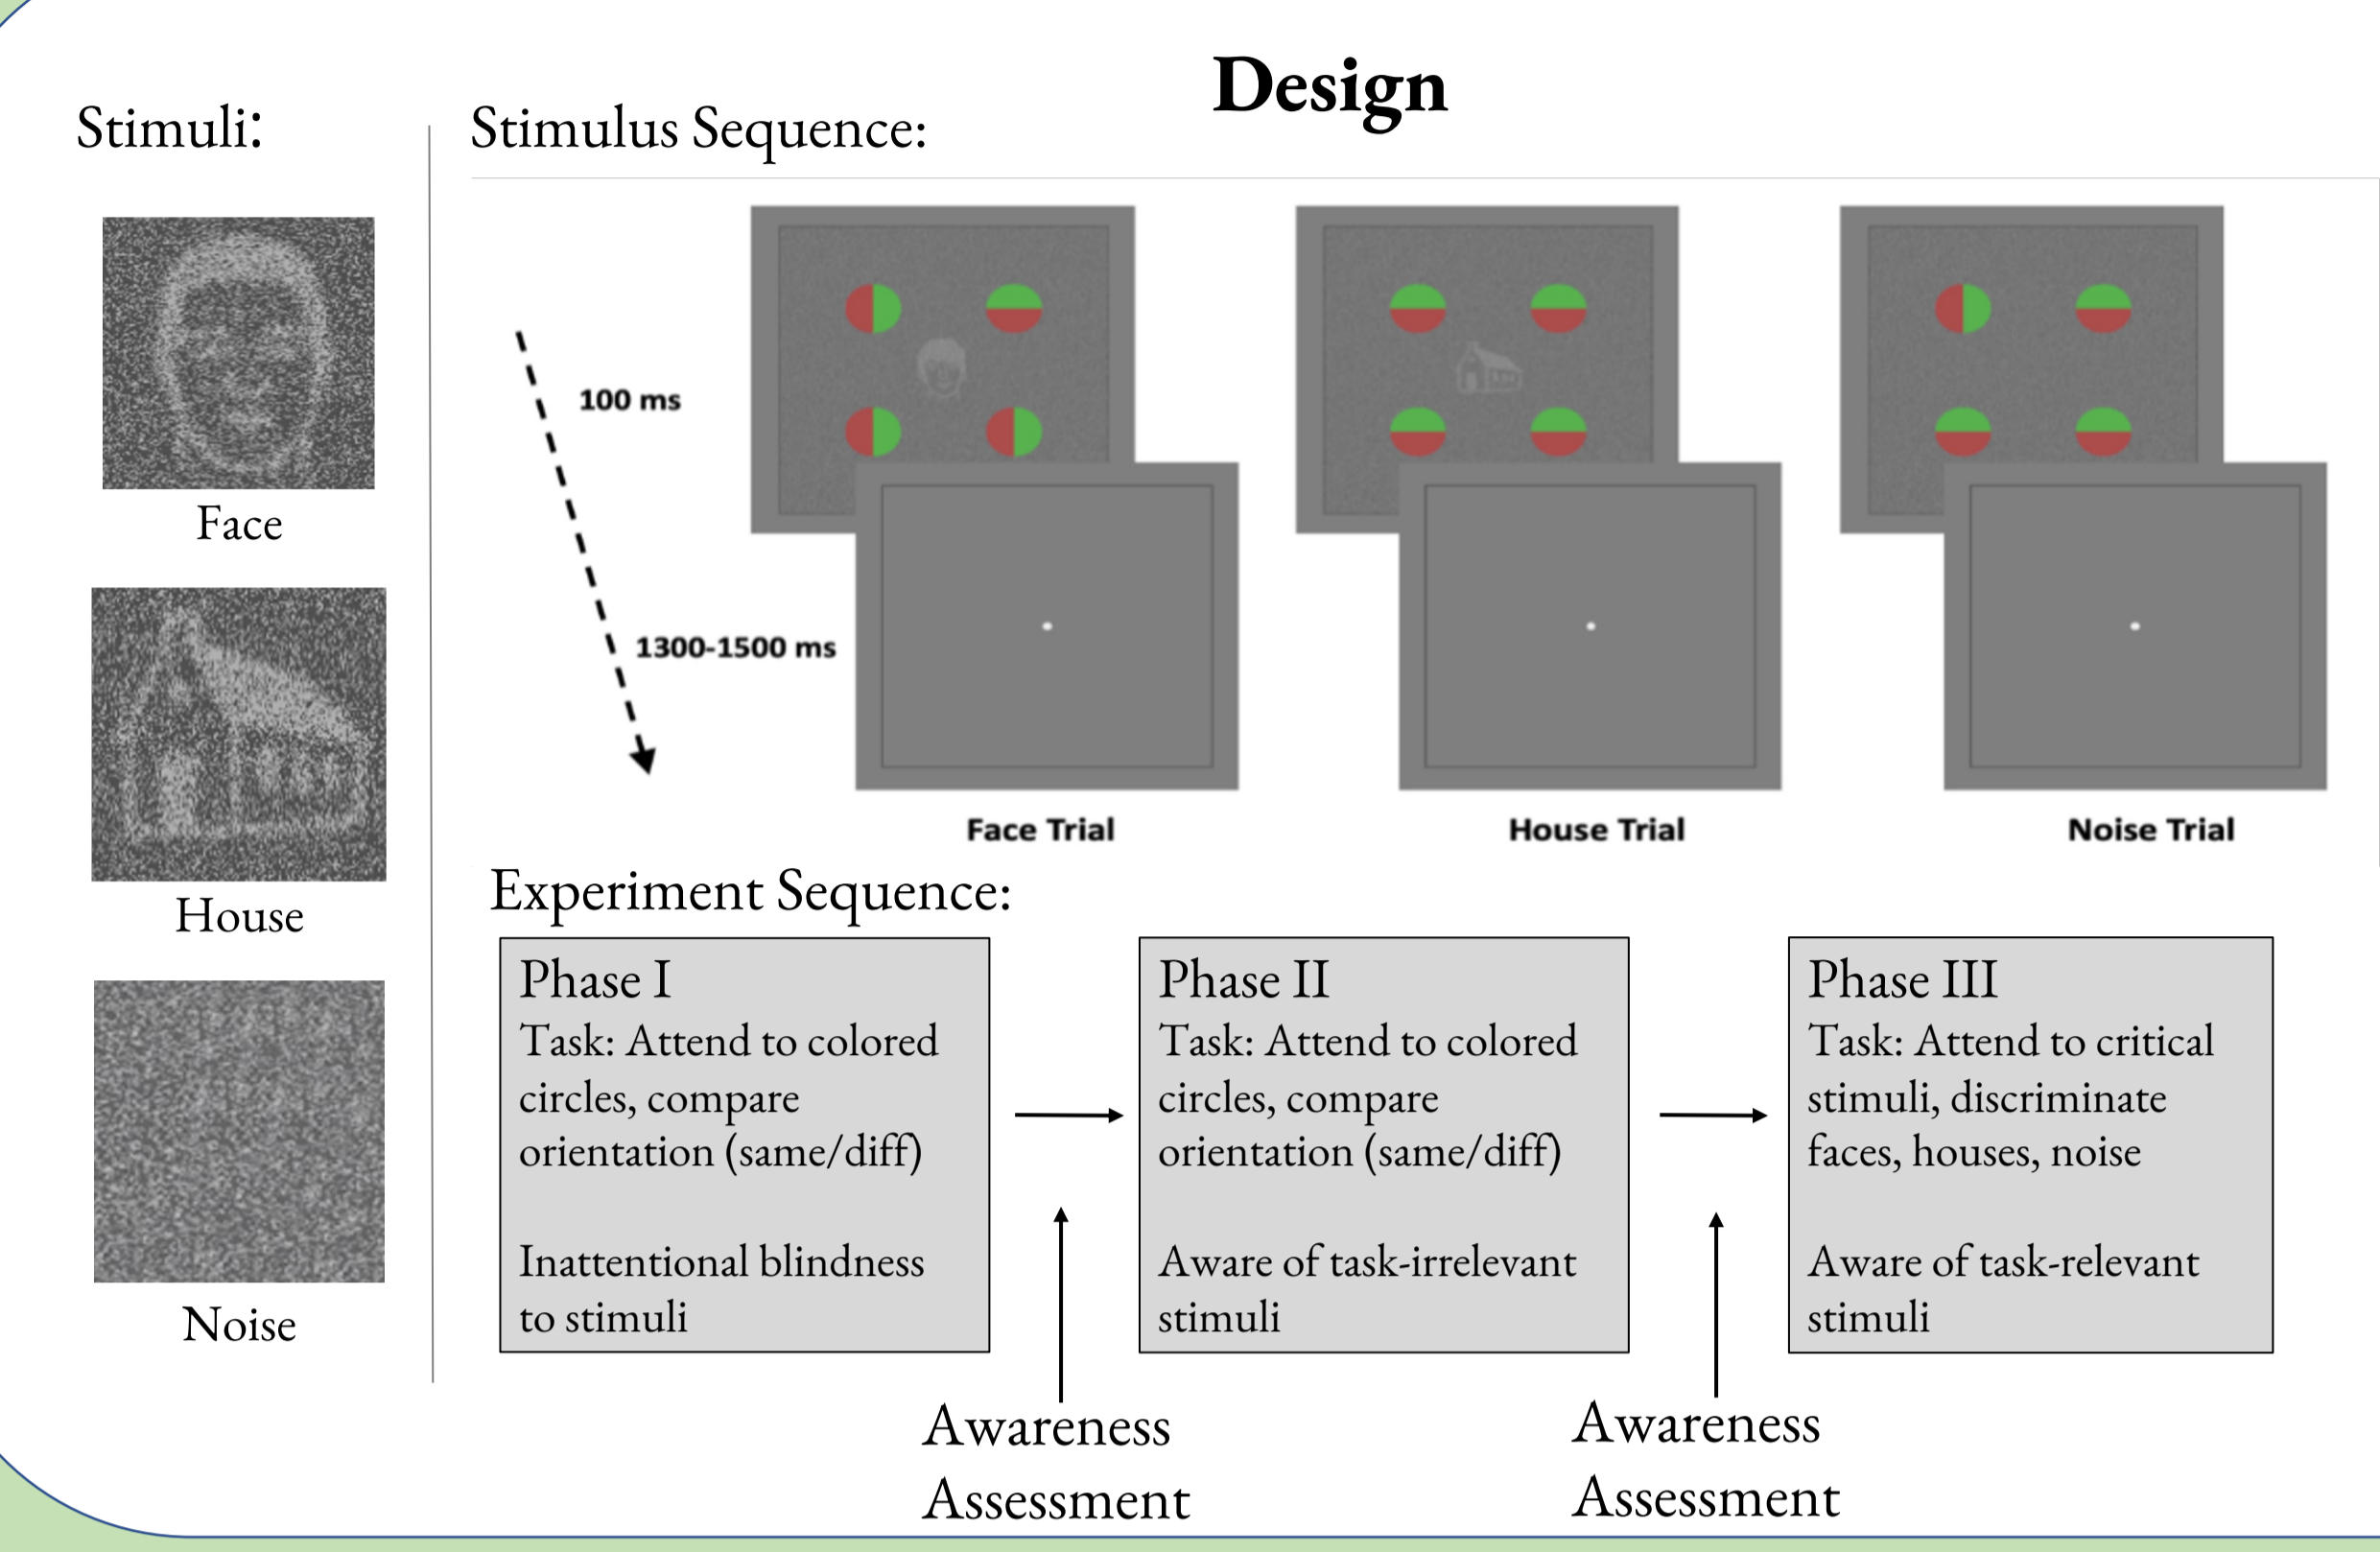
Design

Stimuli:

Face

House

Noise

Stimulus Sequence:

100 ms

1300-1500 ms

Face Trial

House Trial

Noise Trial

Experiment Sequence:

Phase I
Task: Attend to colored circles, compare orientation (same/diff)

Inattentional blindness to stimuli

Phase II
Task: Attend to colored circles, compare orientation (same/diff)

Aware of task-irrelevant stimuli

Phase III
Task: Attend to critical stimuli, discriminate faces, houses, noise

Aware of task-relevant stimuli

Awareness Assessment

Awareness Assessment